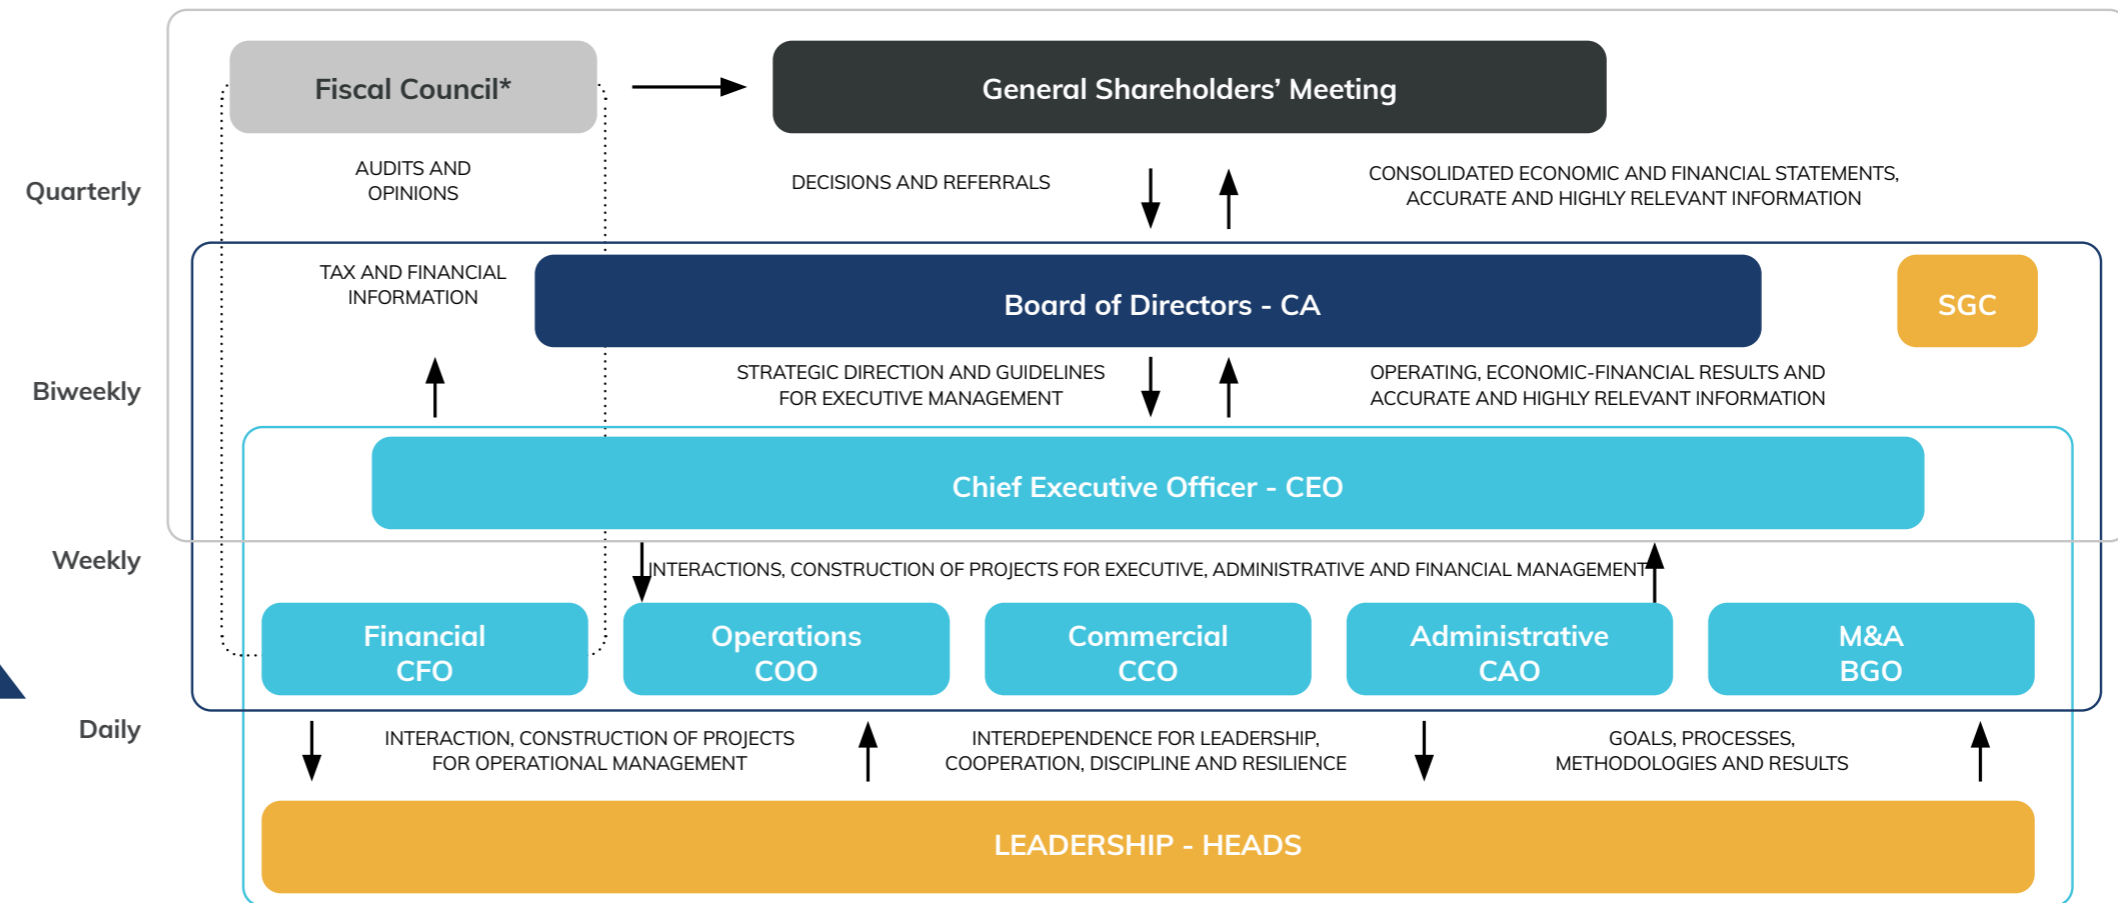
Fiscal Council*

General Shareholders' Meeting

Quarterly

AUDITS AND OPINIONS

DECISIONS AND REFERRALS

CONSOLIDATED ECONOMIC AND FINANCIAL STATEMENTS, ACCURATE AND HIGHLY RELEVANT INFORMATION

TAX AND FINANCIAL INFORMATION

Board of Directors - CA

SGC

Biweekly

STRATEGIC DIRECTION AND GUIDELINES FOR EXECUTIVE MANAGEMENT

OPERATING, ECONOMIC-FINANCIAL RESULTS AND ACCURATE AND HIGHLY RELEVANT INFORMATION

Chief Executive Officer - CEO

Weekly

INTERACTIONS, CONSTRUCTION OF PROJECTS FOR EXECUTIVE, ADMINISTRATIVE AND FINANCIAL MANAGEMENT

Financial CFO

Operations COO

Commercial CCO

Administrative CAO

M&A BGO

Daily

INTERACTION, CONSTRUCTION OF PROJECTS FOR OPERATIONAL MANAGEMENT

INTERDEPENDENCE FOR LEADERSHIP, COOPERATION, DISCIPLINE AND RESILIENCE

GOALS, PROCESSES, METHODOLOGIES AND RESULTS

LEADERSHIP - HEADS